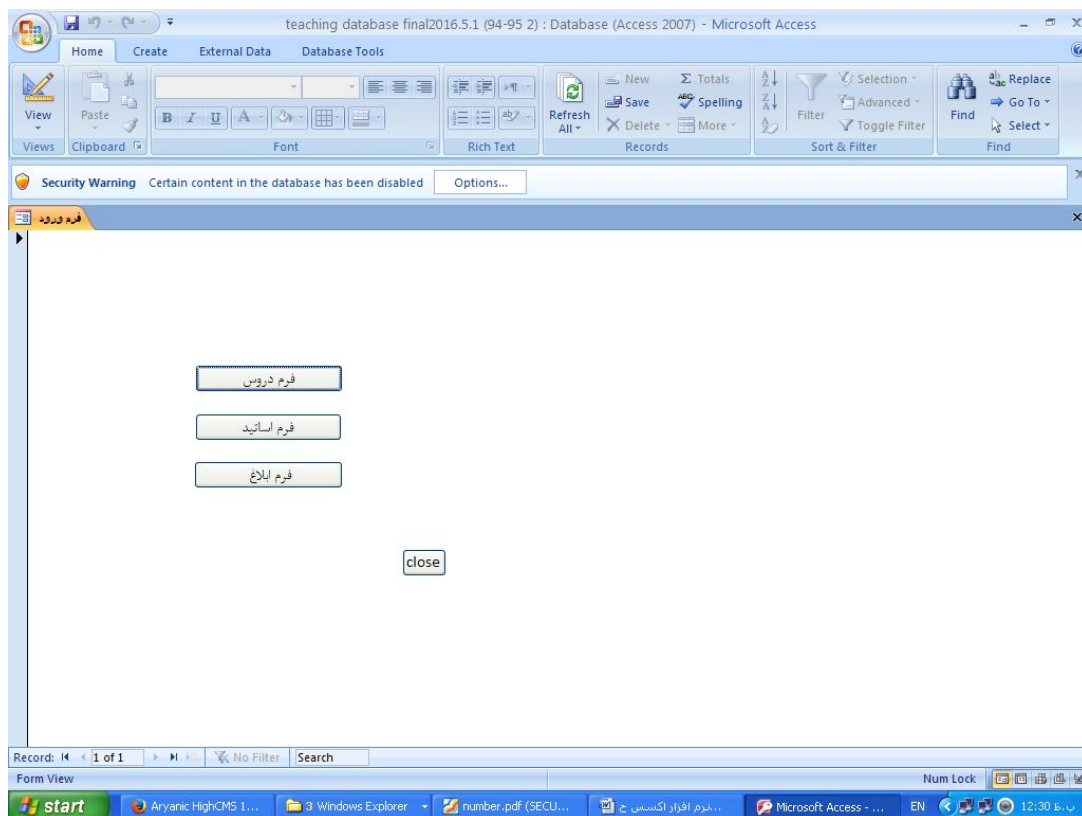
teaching database final2016.5.1 (94-95 2) : Database (Access 2007) - Microsoft Access

Home Create External Data Database Tools

View Paste B I U A Refresh All New Save Delete Totals Spelling More Filter Selection Advanced Toggle Filter Find Replace Go To Select

Views Clipboard Font Rich Text Records Sort & Filter Find

Security Warning Certain content in the database has been disabled Options...

فرم ورود

فرم دروس

فرم اساتید

فرم ابلاغ

close

Record: 1 of 1 No Filter Search

Form View Num Lock

start Aryanic HighCMS 1... 3 Windows Explorer number.pdf (SECU... ...نرم افزار اکسس ج Microsoft Access - ... EN 12:30 ب.ظ